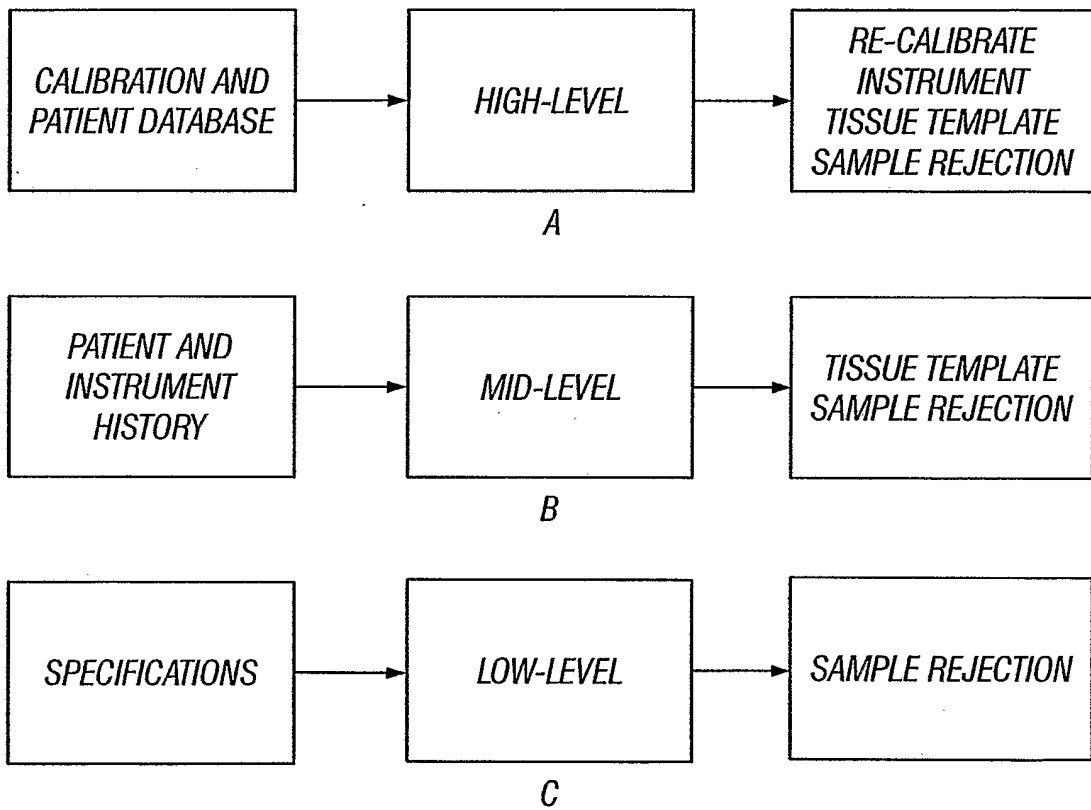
CALIBRATION AND PATIENT DATABASE

HIGH-LEVEL

RE-CALIBRATE INSTRUMENT TISSUE TEMPLATE SAMPLE REJECTION

A

PATIENT AND INSTRUMENT HISTORY

MID-LEVEL

TISSUE TEMPLATE SAMPLE REJECTION

B

SPECIFICATIONS

LOW-LEVEL

SAMPLE REJECTION

C